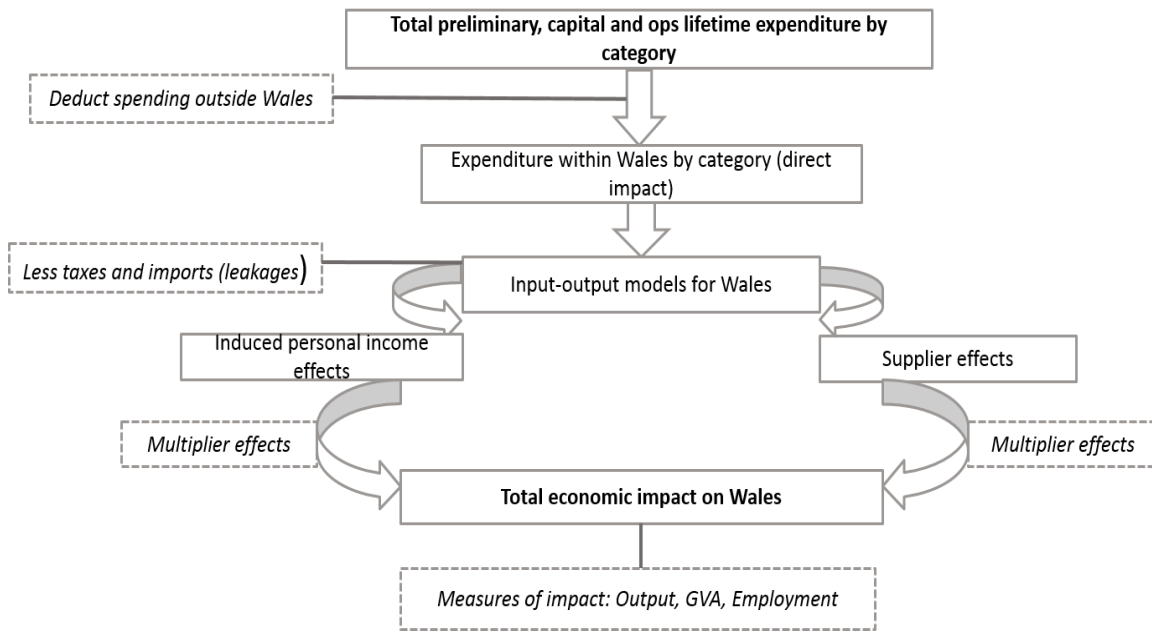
Total preliminary, capital and ops lifetime expenditure by category

Deduct spending outside Wales

Expenditure within Wales by category (direct impact)

Less taxes and imports (leakages)

Input-output models for Wales

Induced personal income effects

Supplier effects

Multiplier effects

Multiplier effects

Total economic impact on Wales

Measures of impact: Output, GVA, Employment